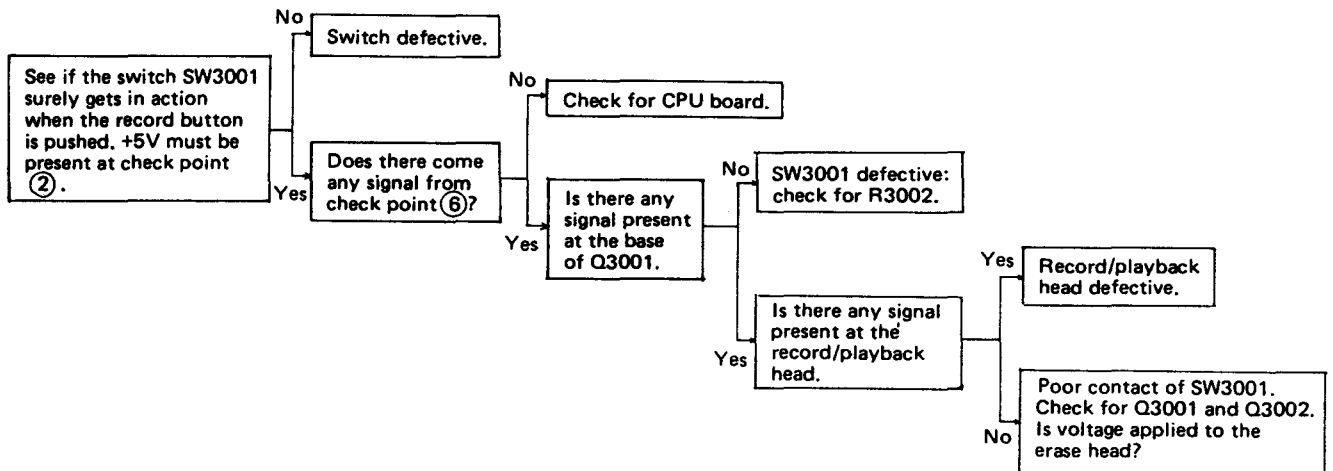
See if the switch SW3001 surely gets in action when the record button is pushed. +5V must be present at check point ②.

No

Switch defective.

Yes

Does there come any signal from check point ⑥?

No

Check for CPU board.

Yes

Is there any signal present at the base of Q3001.

No

SW3001 defective: check for R3002.

Yes

Is there any signal present at the record/playback head.

Yes

Record/playback head defective.

No

Poor contact of SW3001. Check for Q3001 and Q3002. Is voltage applied to the erase head?